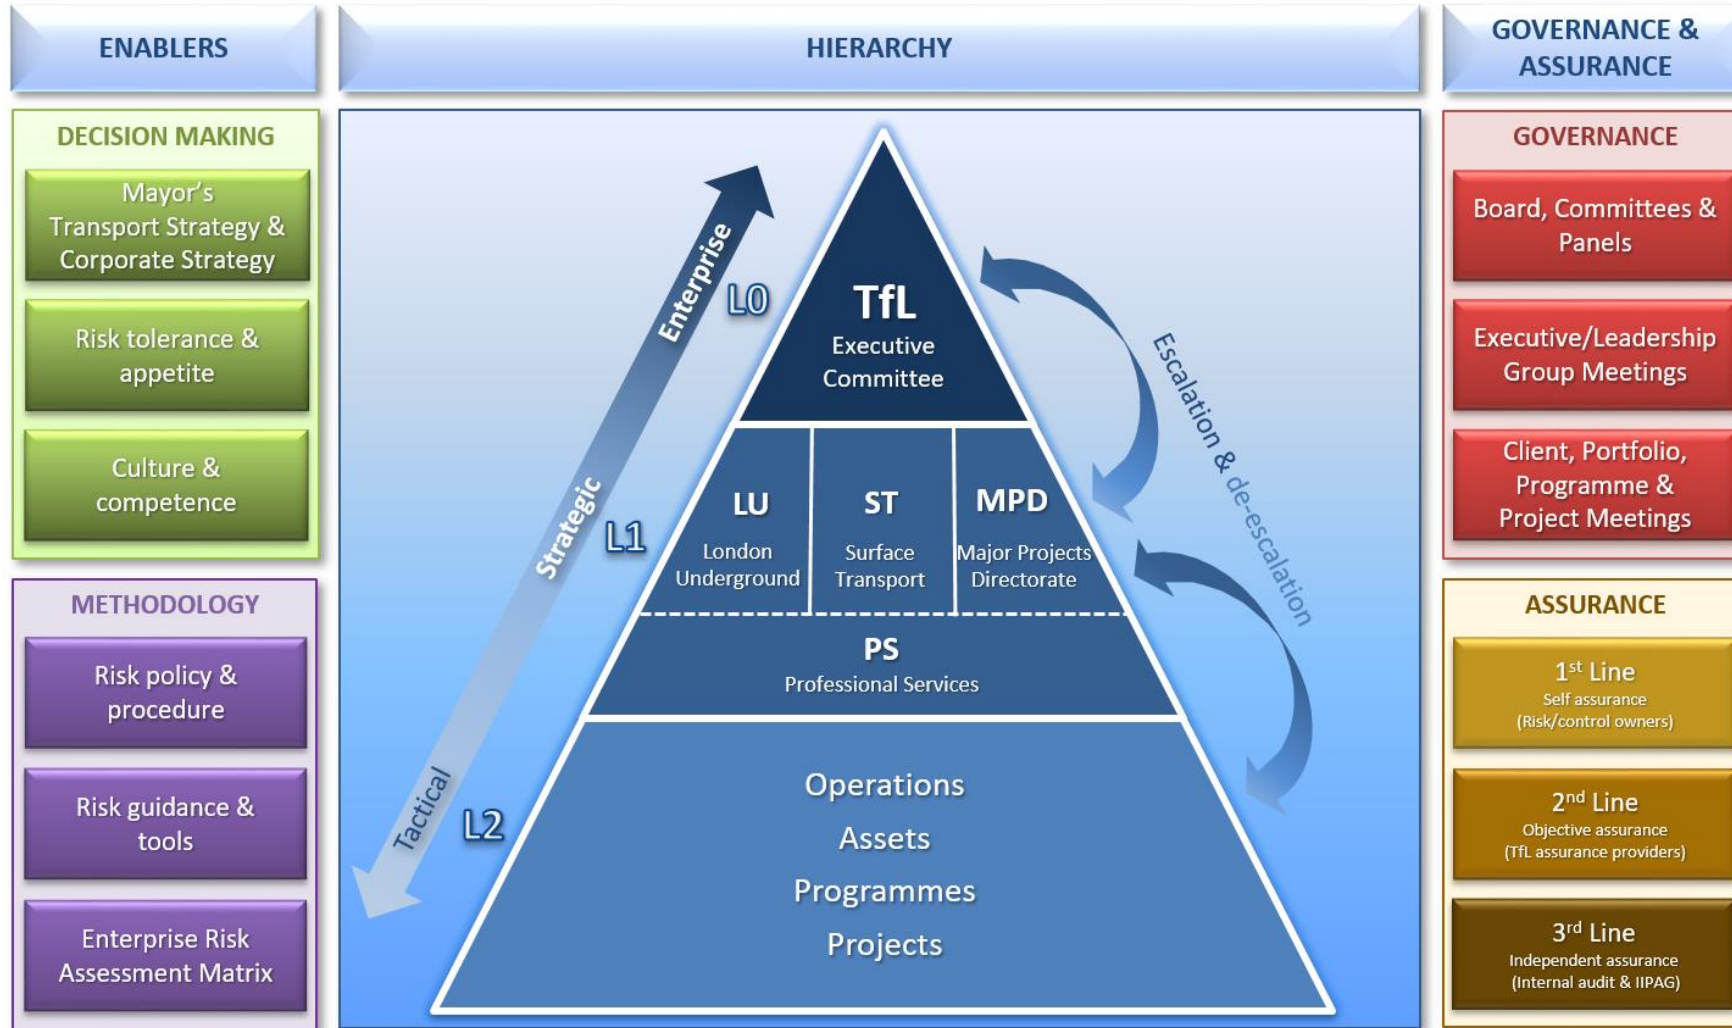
ENABLERS

DECISION MAKING

Mayor's Transport Strategy & Corporate Strategy

Risk tolerance & appetite

Culture & competence

METHODOLOGY

Risk policy & procedure

Risk guidance & tools

Enterprise Risk Assessment Matrix

HIERARCHY

Enterprise

Strategic

Tactical

L0

L1

L2

TfL
Executive Committee

LU
London Underground

ST
Surface Transport

MPD
Major Projects Directorate

PS
Professional Services

Operations
Assets
Programmes
Projects

Escalation & de-escalation

GOVERNANCE & ASSURANCE

GOVERNANCE

Board, Committees & Panels

Executive/Leadership Group Meetings

Client, Portfolio, Programme & Project Meetings

ASSURANCE

$1^{st}$ Line
Self assurance
(Risk/control owners)

$2^{nd}$ Line
Objective assurance
(TfL assurance providers)

$3^{rd}$ Line
Independent assurance
(Internal audit & IIPAG)